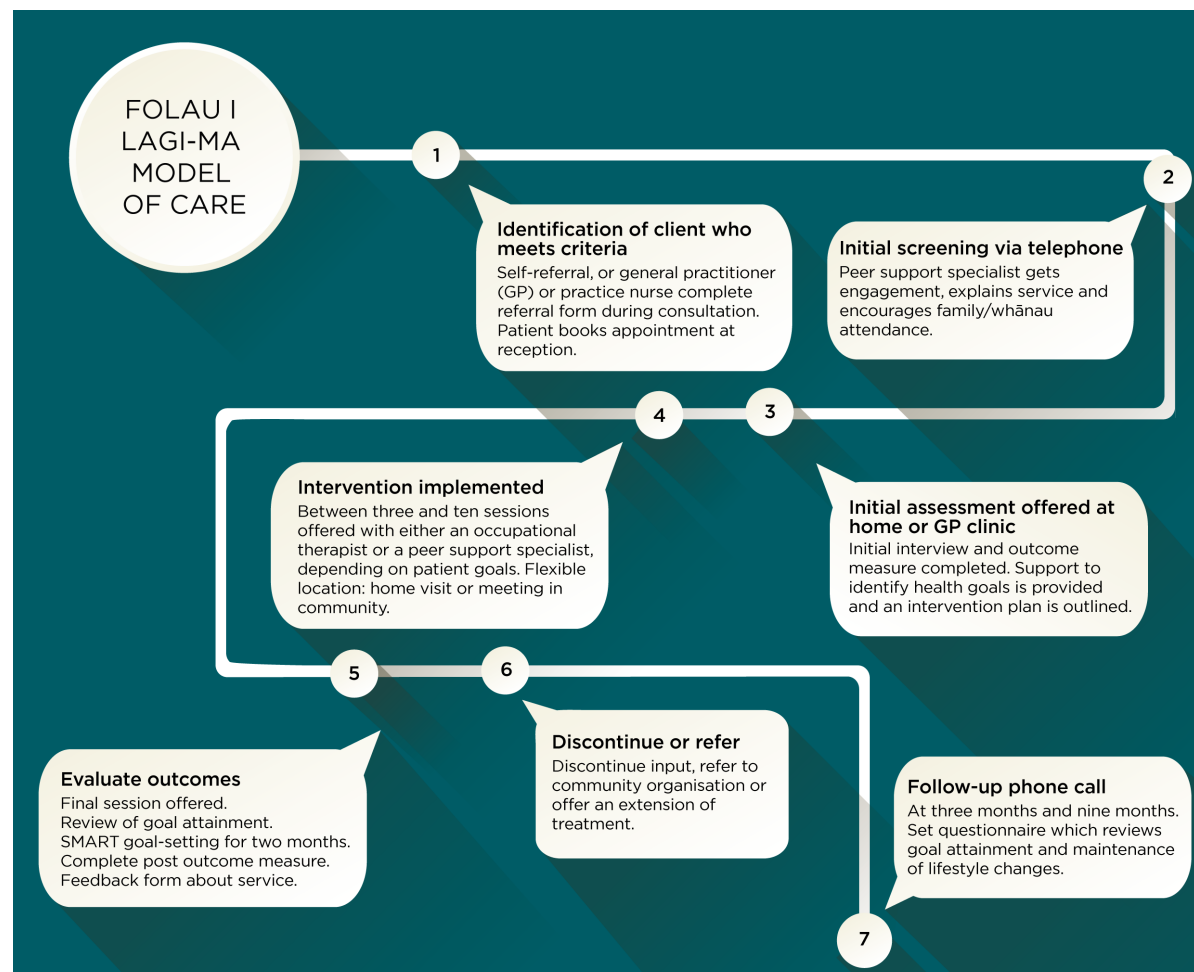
FOLAU I LAGI-MA MODEL OF CARE

1

Identification of client who meets criteria
Self-referral, or general practitioner (GP) or practice nurse complete referral form during consultation. Patient books appointment at reception.

2

Initial screening via telephone
Peer support specialist gets engagement, explains service and encourages family/whānau attendance.

3

Initial assessment offered at home or GP clinic
Initial interview and outcome measure completed. Support to identify health goals is provided and an intervention plan is outlined.

4

Intervention implemented
Between three and ten sessions offered with either an occupational therapist or a peer support specialist, depending on patient goals. Flexible location: home visit or meeting in community.

5

Evaluate outcomes
Final session offered.
Review of goal attainment.
SMART goal-setting for two months.
Complete post outcome measure.
Feedback form about service.

6

Discontinue or refer
Discontinue input, refer to community organisation or offer an extension of treatment.

Follow-up phone call
At three months and nine months. Set questionnaire which reviews goal attainment and maintenance of lifestyle changes.

7